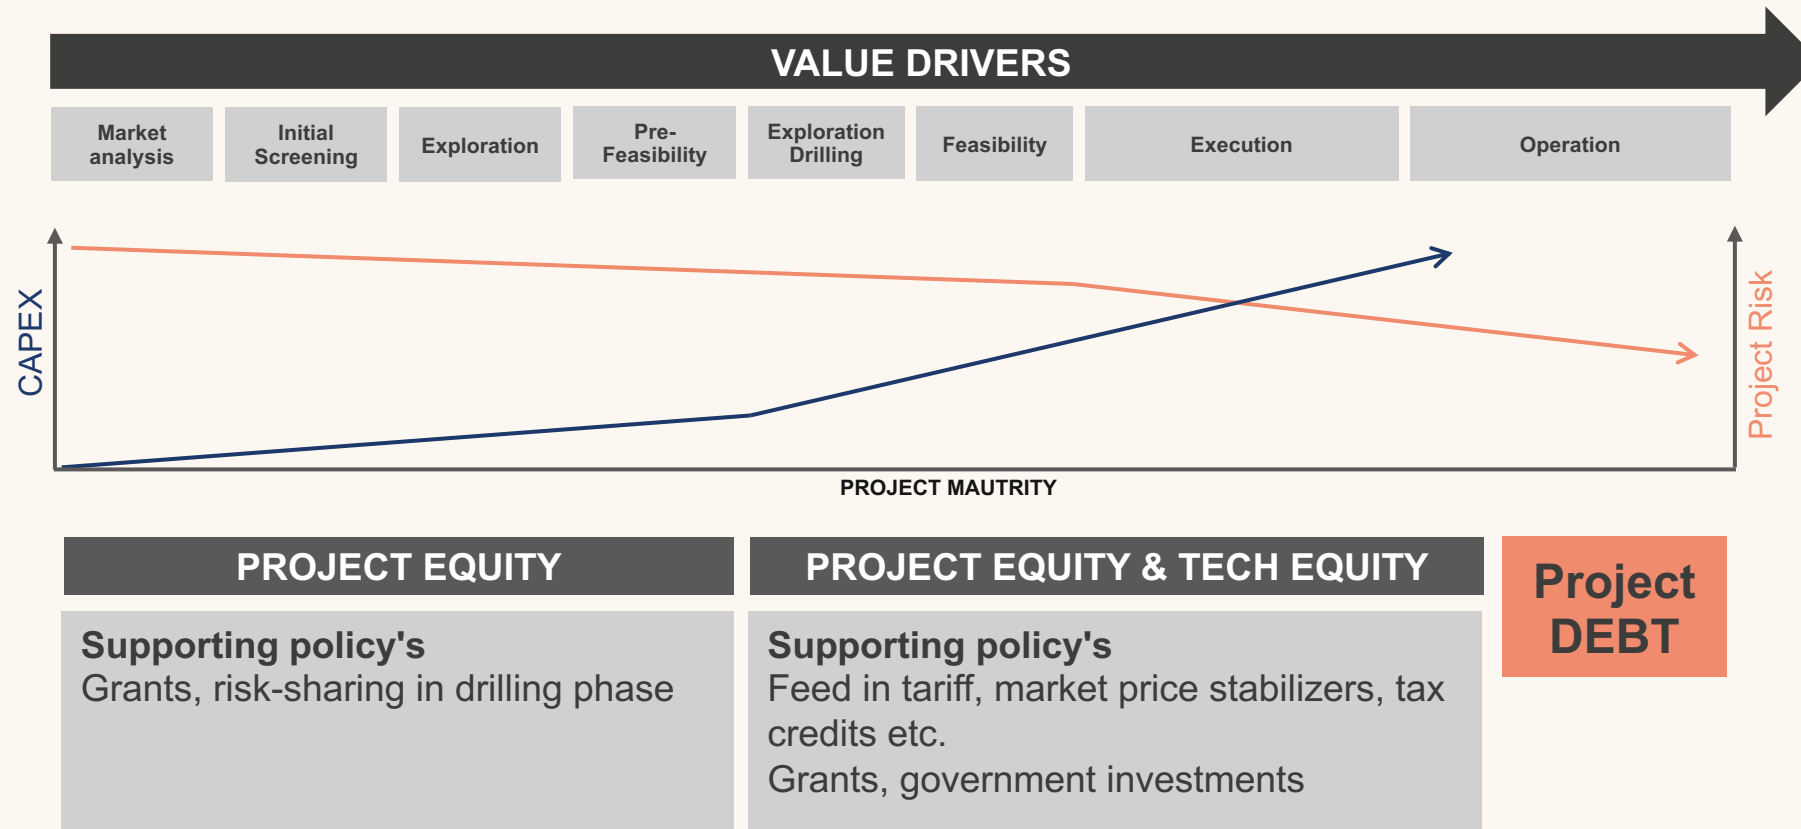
VALUE DRIVERS

Market analysis

Initial Screening

Exploration

Pre-Feasibility

Exploration Drilling

Feasibility

Execution

Operation

CAPEX

Project Risk

PROJECT MAUTRITY

PROJECT EQUITY

PROJECT EQUITY & TECH EQUITY

Project DEBT

Supporting policy's
Grants, risk-sharing in drilling phase

Supporting policy's
Feed in tariff, market price stabilizers, tax credits etc.
Grants, government investments